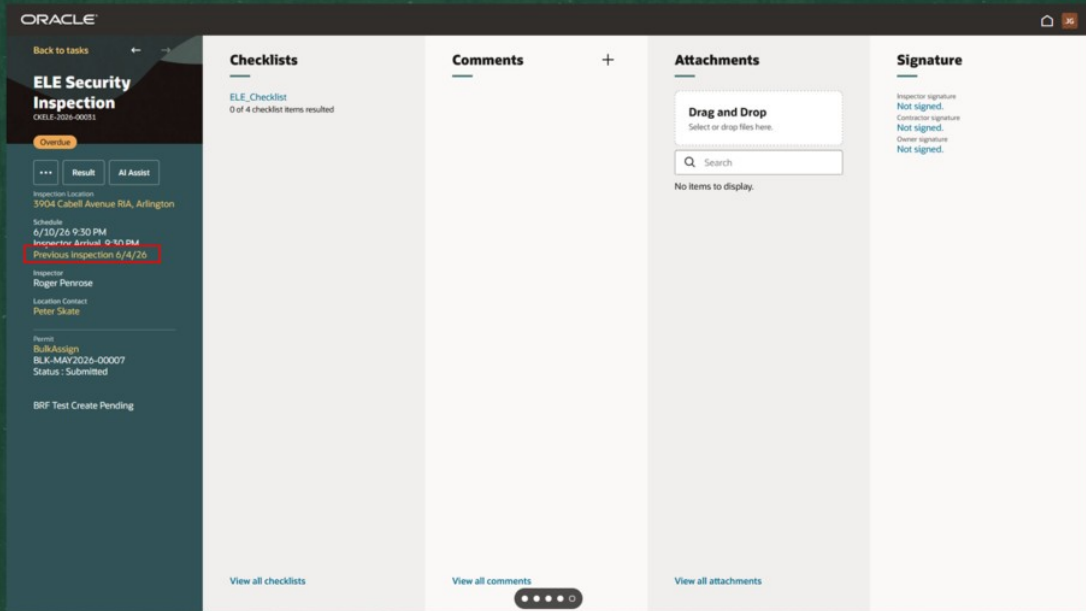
ORACLE

JG

Back to tasks

ELE Security Inspection
CKELE-2026-00031

Overdue

•••
Result
AI Assist

Inspection Location
3904 Cabell Avenue RIA, Arlington

Schedule
6/10/26 9:30 PM
Inspector Arrival 9:30 PM
Previous inspection 6/4/26

Inspector
Roger Penrose

Location Contact
Peter Skate

Permit
BulkAssign
BLK-MAY2026-00007
Status : Submitted

BRF Test Create Pending

Checklists

ELE_Checklist
0 of 4 checklist items resulted

View all checklists

Comments

+

View all comments

Attachments

Drag and Drop
Select or drop files here.

Search

No items to display.

View all attachments

Signature

Inspector signature
Not signed.
Contractor signature
Not signed.
Owner signature
Not signed.